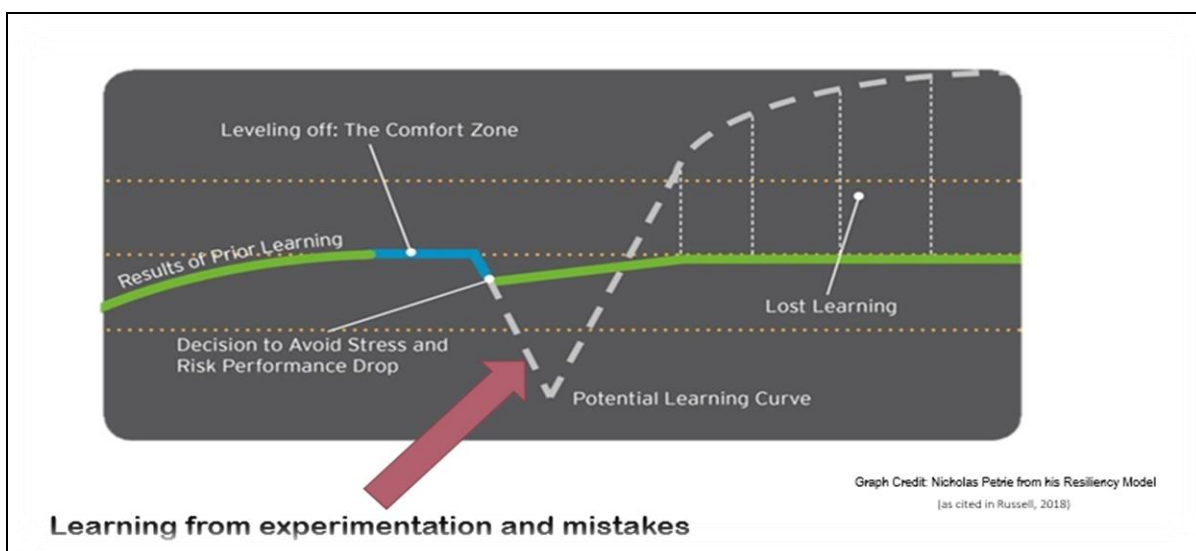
Leveling off: The Comfort Zone

Results of Prior Learning

Lost Learning

Decision to Avoid Stress and Risk Performance Drop

Potential Learning Curve

Graph Credit: Nicholas Petrie from his Resiliency Model
(as cited in Russell, 2018)

Learning from experimentation and mistakes